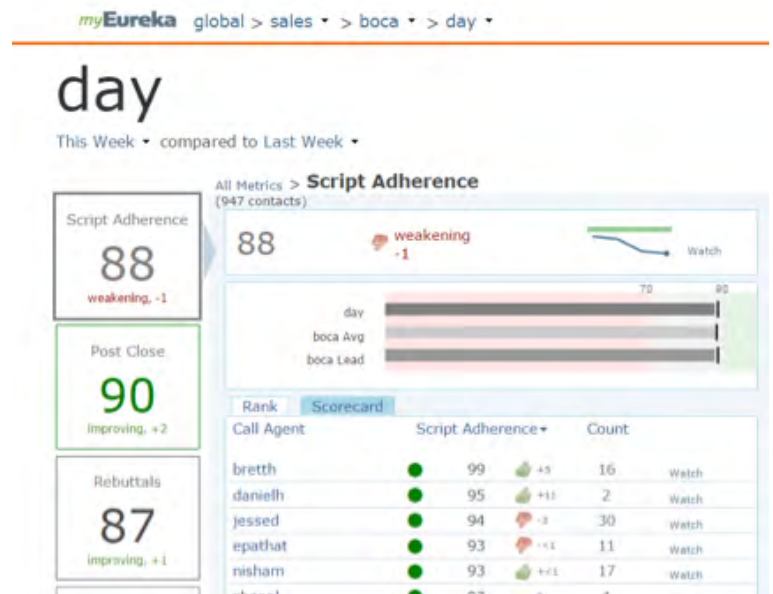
myEureka global > sales ▾ > boca ▾ > day ▾

day

This Week ▾ compared to Last Week ▾

Script Adherence
88
weakening, -1

Post Close
90
improving, +2

Rebuttals
87
improving, +1

All Metrics > Script Adherence
(947 contacts)

88 weakening -1 Watch

70 90
day
boca Avg
boca Lead

Rank Scorecard

| Call Agent | Script Adherence ▾ | | Count | |
|---|---|---|---|---|
| bretth | 99 | +5 | 16 | Watch |
| danielh | 95 | +11 | 2 | Watch |
| jessed | 94 | -3 | 30 | Watch |
| epathat | 93 | +<1 | 11 | Watch |
| nisham | 93 | +<1 | 17 | Watch |